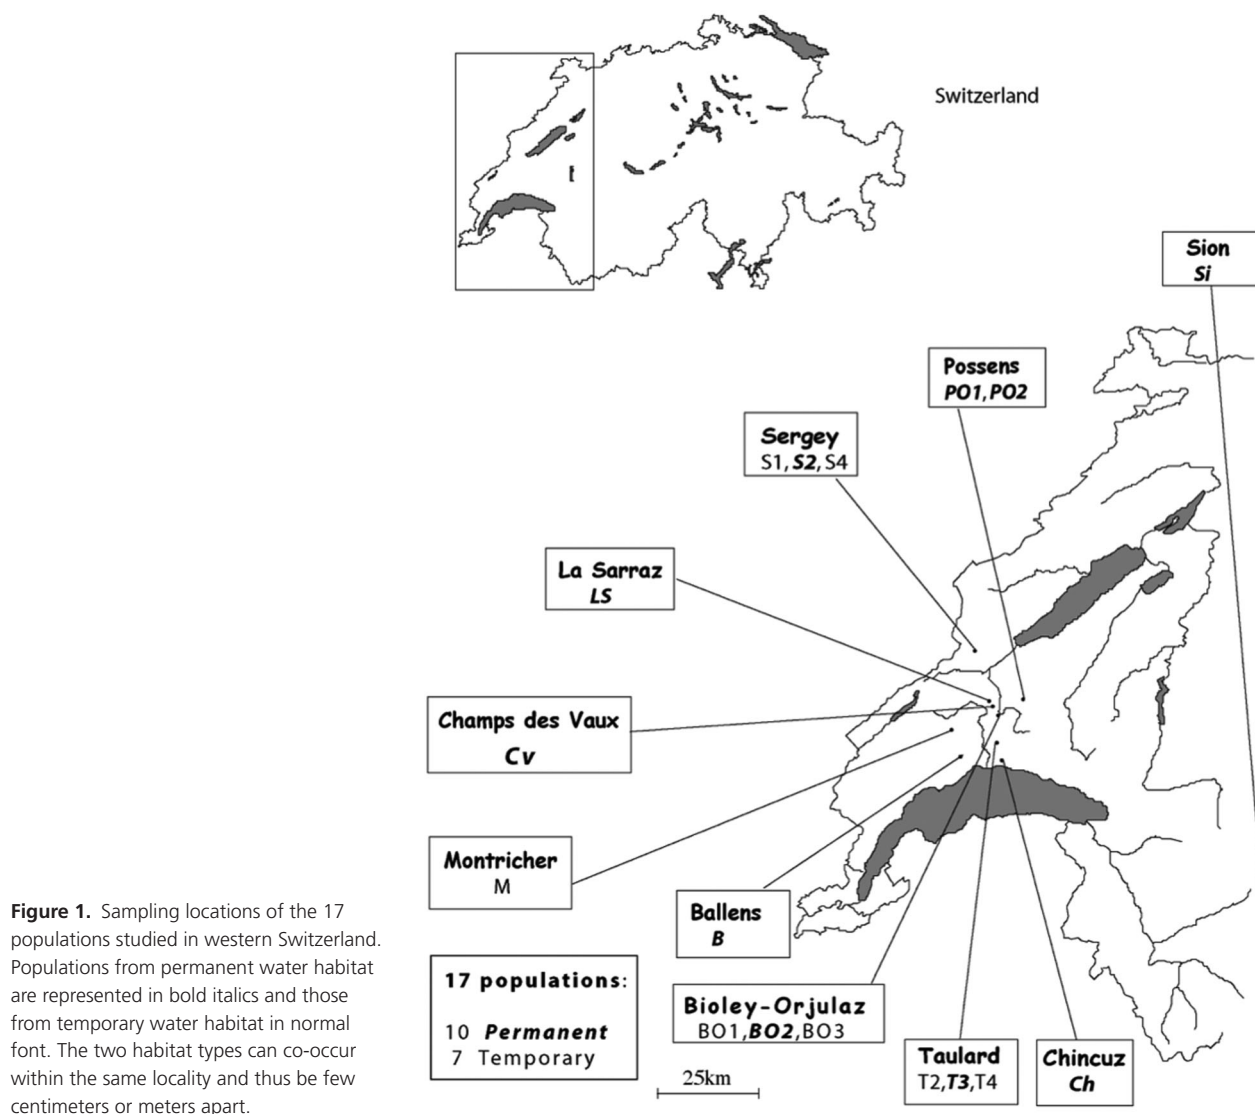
Switzerland

Sion
Si

Possens
PO1, PO2

Sergey
S1, S2, S4

La Sarraz
LS

Champs des Vaux
Cv

Montricher
M

Ballens
B

Bioley-Orjulaz
BO1, BO2, BO3

Taulard
T2, T3, T4

Chincuz
Ch

17 populations:
10 Permanent
7 Temporary

25km

**Figure 1.** Sampling locations of the 17 populations studied in western Switzerland. Populations from permanent water habitat are represented in bold italics and those from temporary water habitat in normal font. The two habitat types can co-occur within the same locality and thus be few centimeters or meters apart.